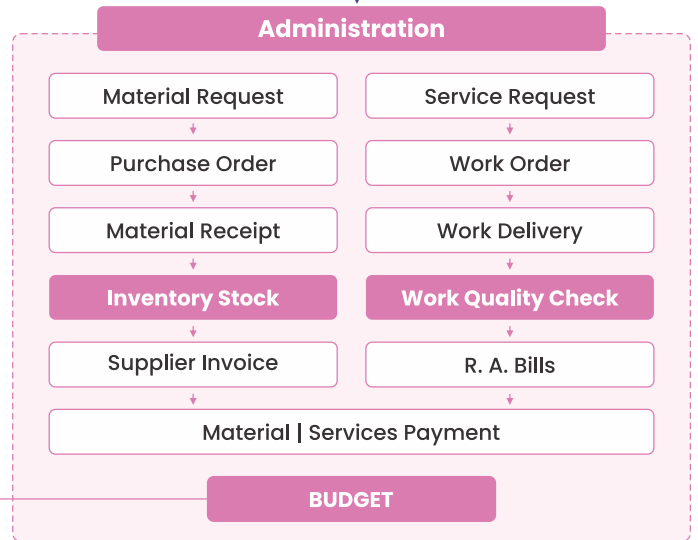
Administration

Material Request

Purchase Order

Material Receipt

Inventory Stock

Supplier Invoice

Service Request

Work Order

Work Delivery

Work Quality Check

R. A. Bills

Material | Services Payment

BUDGET